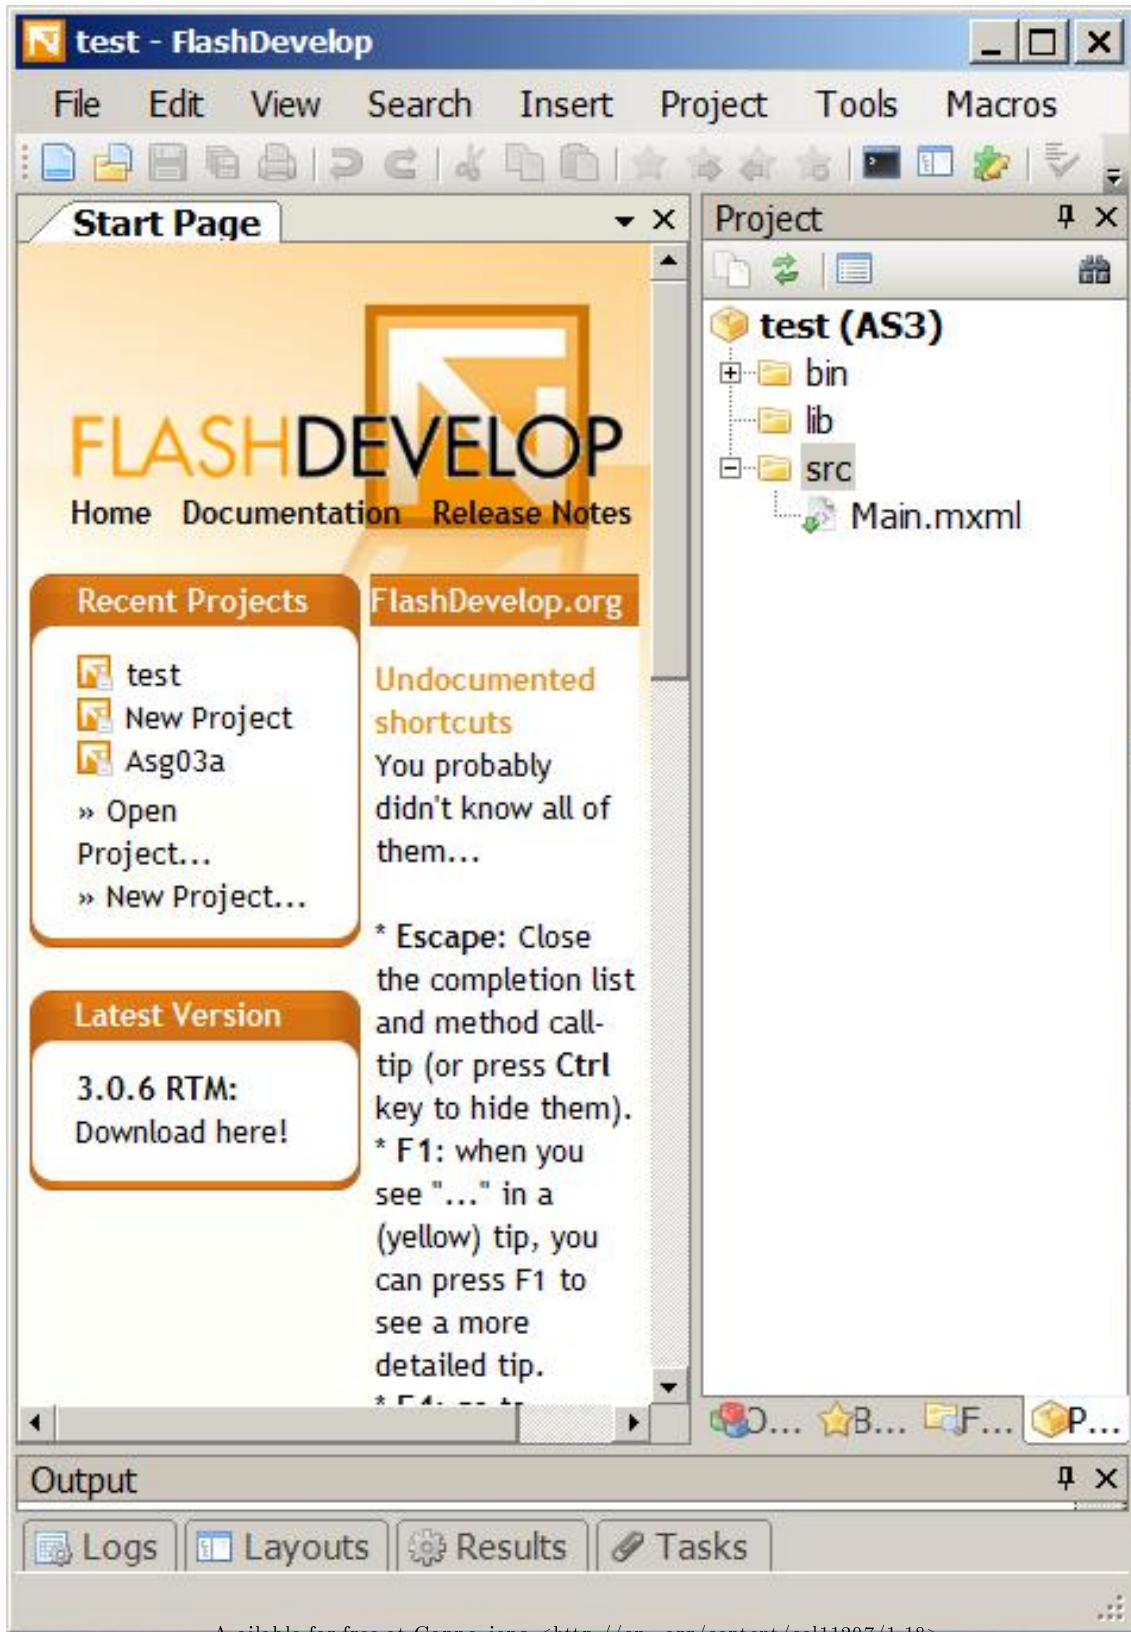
test - FlashDevelop

File Edit View Search Insert Project Tools Macros

Start Page

FLASHDEVELOP

Home Documentation Release Notes

Recent Projects

test
New Project
Asg03a
» Open Project...
» New Project...

Latest Version

3.0.6 RTM: Download here!

FlashDevelop.org

Undocumented shortcuts

You probably didn't know all of them...

* Escape: Close the completion list and method calltip (or press Ctrl key to hide them).
* F1: when you see "..." in a (yellow) tip, you can press F1 to see a more detailed tip.
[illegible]

Project

test (AS3)
bin
lib
src
Main.mxml

O... B... F... P...

Output

Logs Layouts Results Tasks

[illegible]